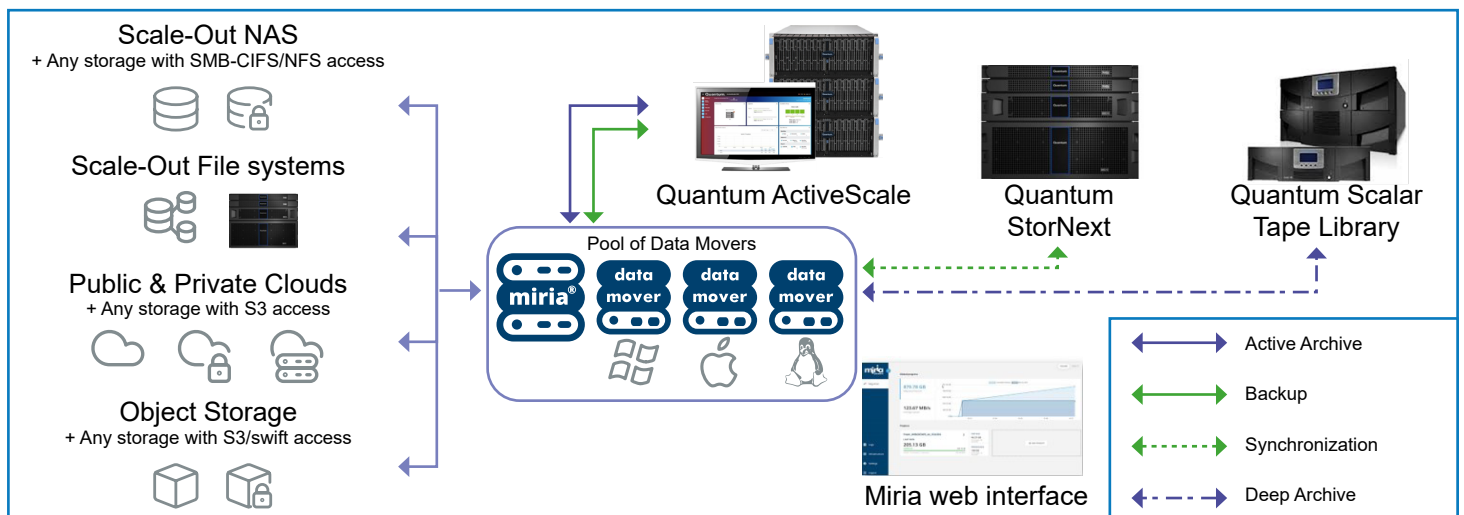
Scale-Out NAS
+ Any storage with SMB-CIFS/NFS access

Scale-Out File systems

Public & Private Clouds
+ Any storage with S3 access

Object Storage
+ Any storage with S3/swift access

Quantum ActiveScale

Quantum StorNext

Quantum Scalar Tape Library

Pool of Data Movers

miria®

data mover

data mover

data mover

Miria web interface

Active Archive

Backup

Synchronization

Deep Archive